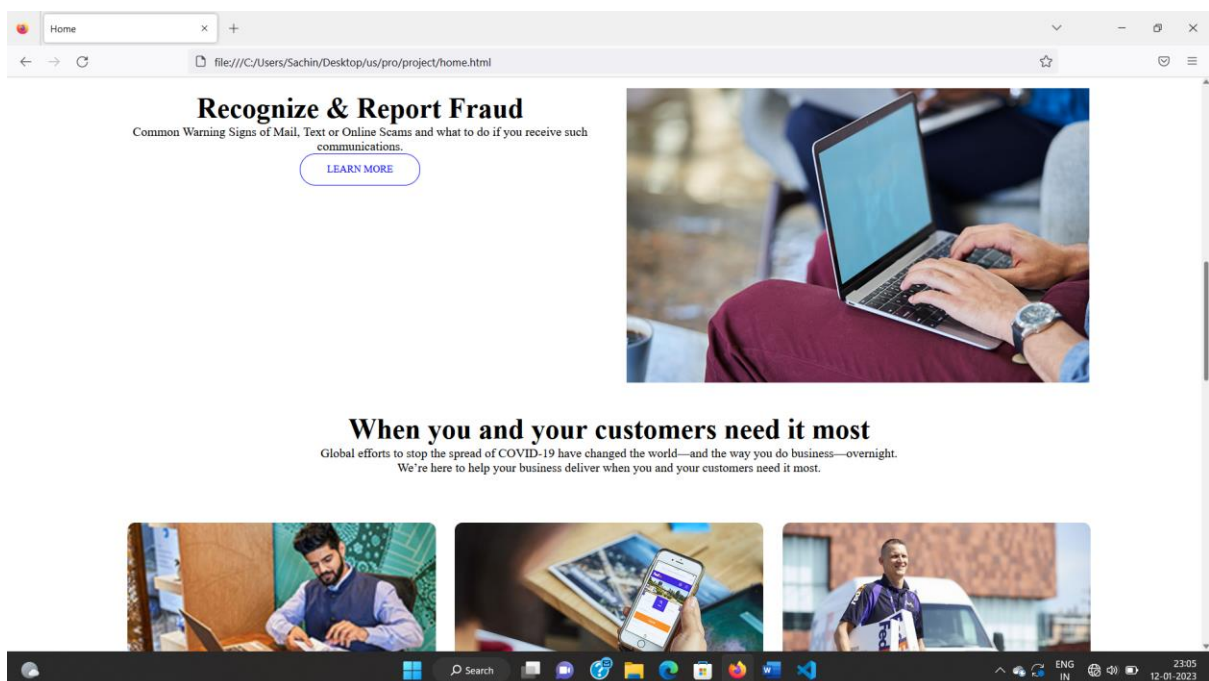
Home

file:///C:/Users/Sachin/Desktop/us/pro/project/home.html

Recognize & Report Fraud

Common Warning Signs of Mail, Text or Online Scams and what to do if you receive such communications.

LEARN MORE

When you and your customers need it most

Global efforts to stop the spread of COVID-19 have changed the world—and the way you do business—overnight. We're here to help your business deliver when you and your customers need it most.

Search

ENG IN

23:05
12-01-2023